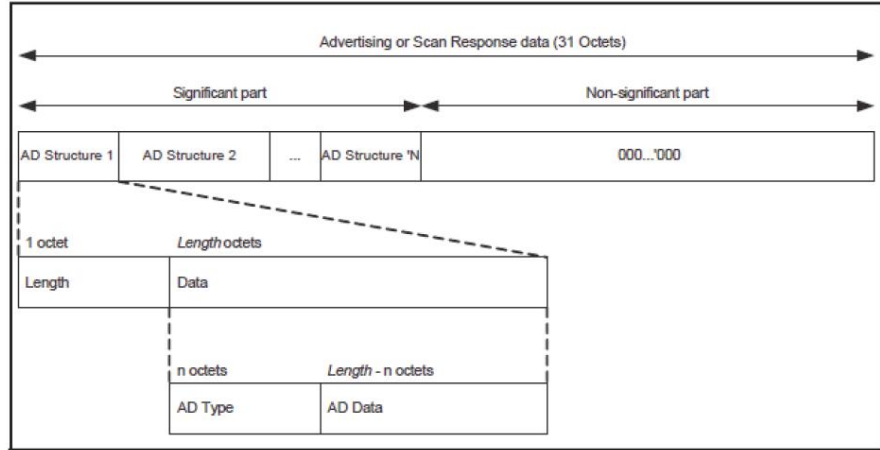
Advertising or Scan Response data (31 Octets)

Significant part

Non-significant part

AD Structure 1

AD Structure 2

...

AD Structure 'N

000...'000

1 octet

*Length* octets

Length

Data

n octets

*Length* - n octets

AD Type

AD Data